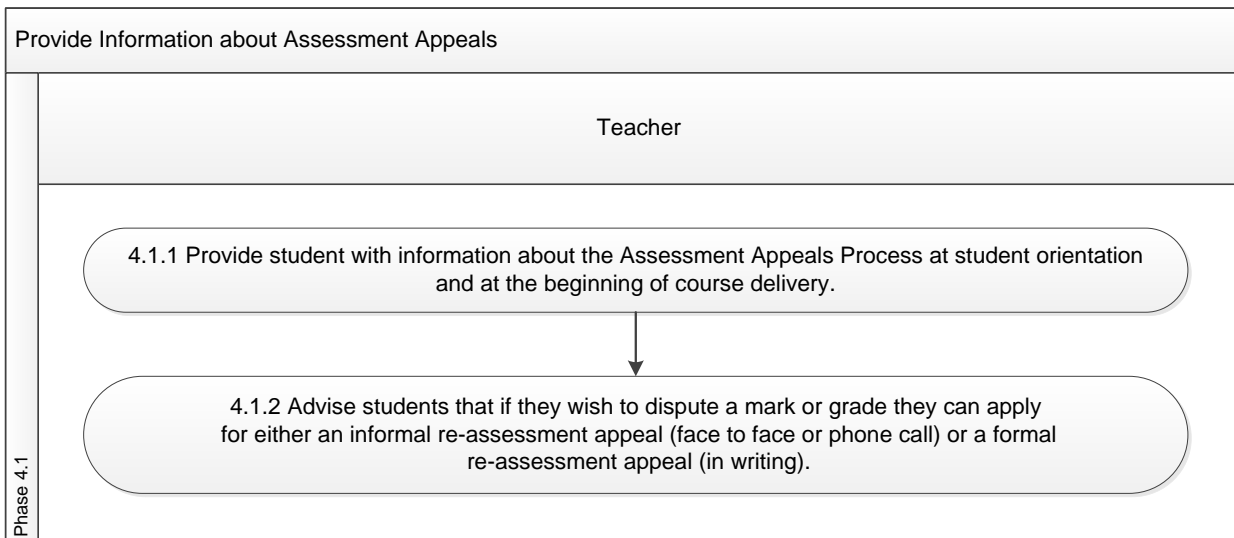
Provide Information about Assessment Appeals

Teacher

4.1.1 Provide student with information about the Assessment Appeals Process at student orientation and at the beginning of course delivery.

4.1.2 Advise students that if they wish to dispute a mark or grade they can apply for either an informal re-assessment appeal (face to face or phone call) or a formal re-assessment appeal (in writing).

Phase 4.1